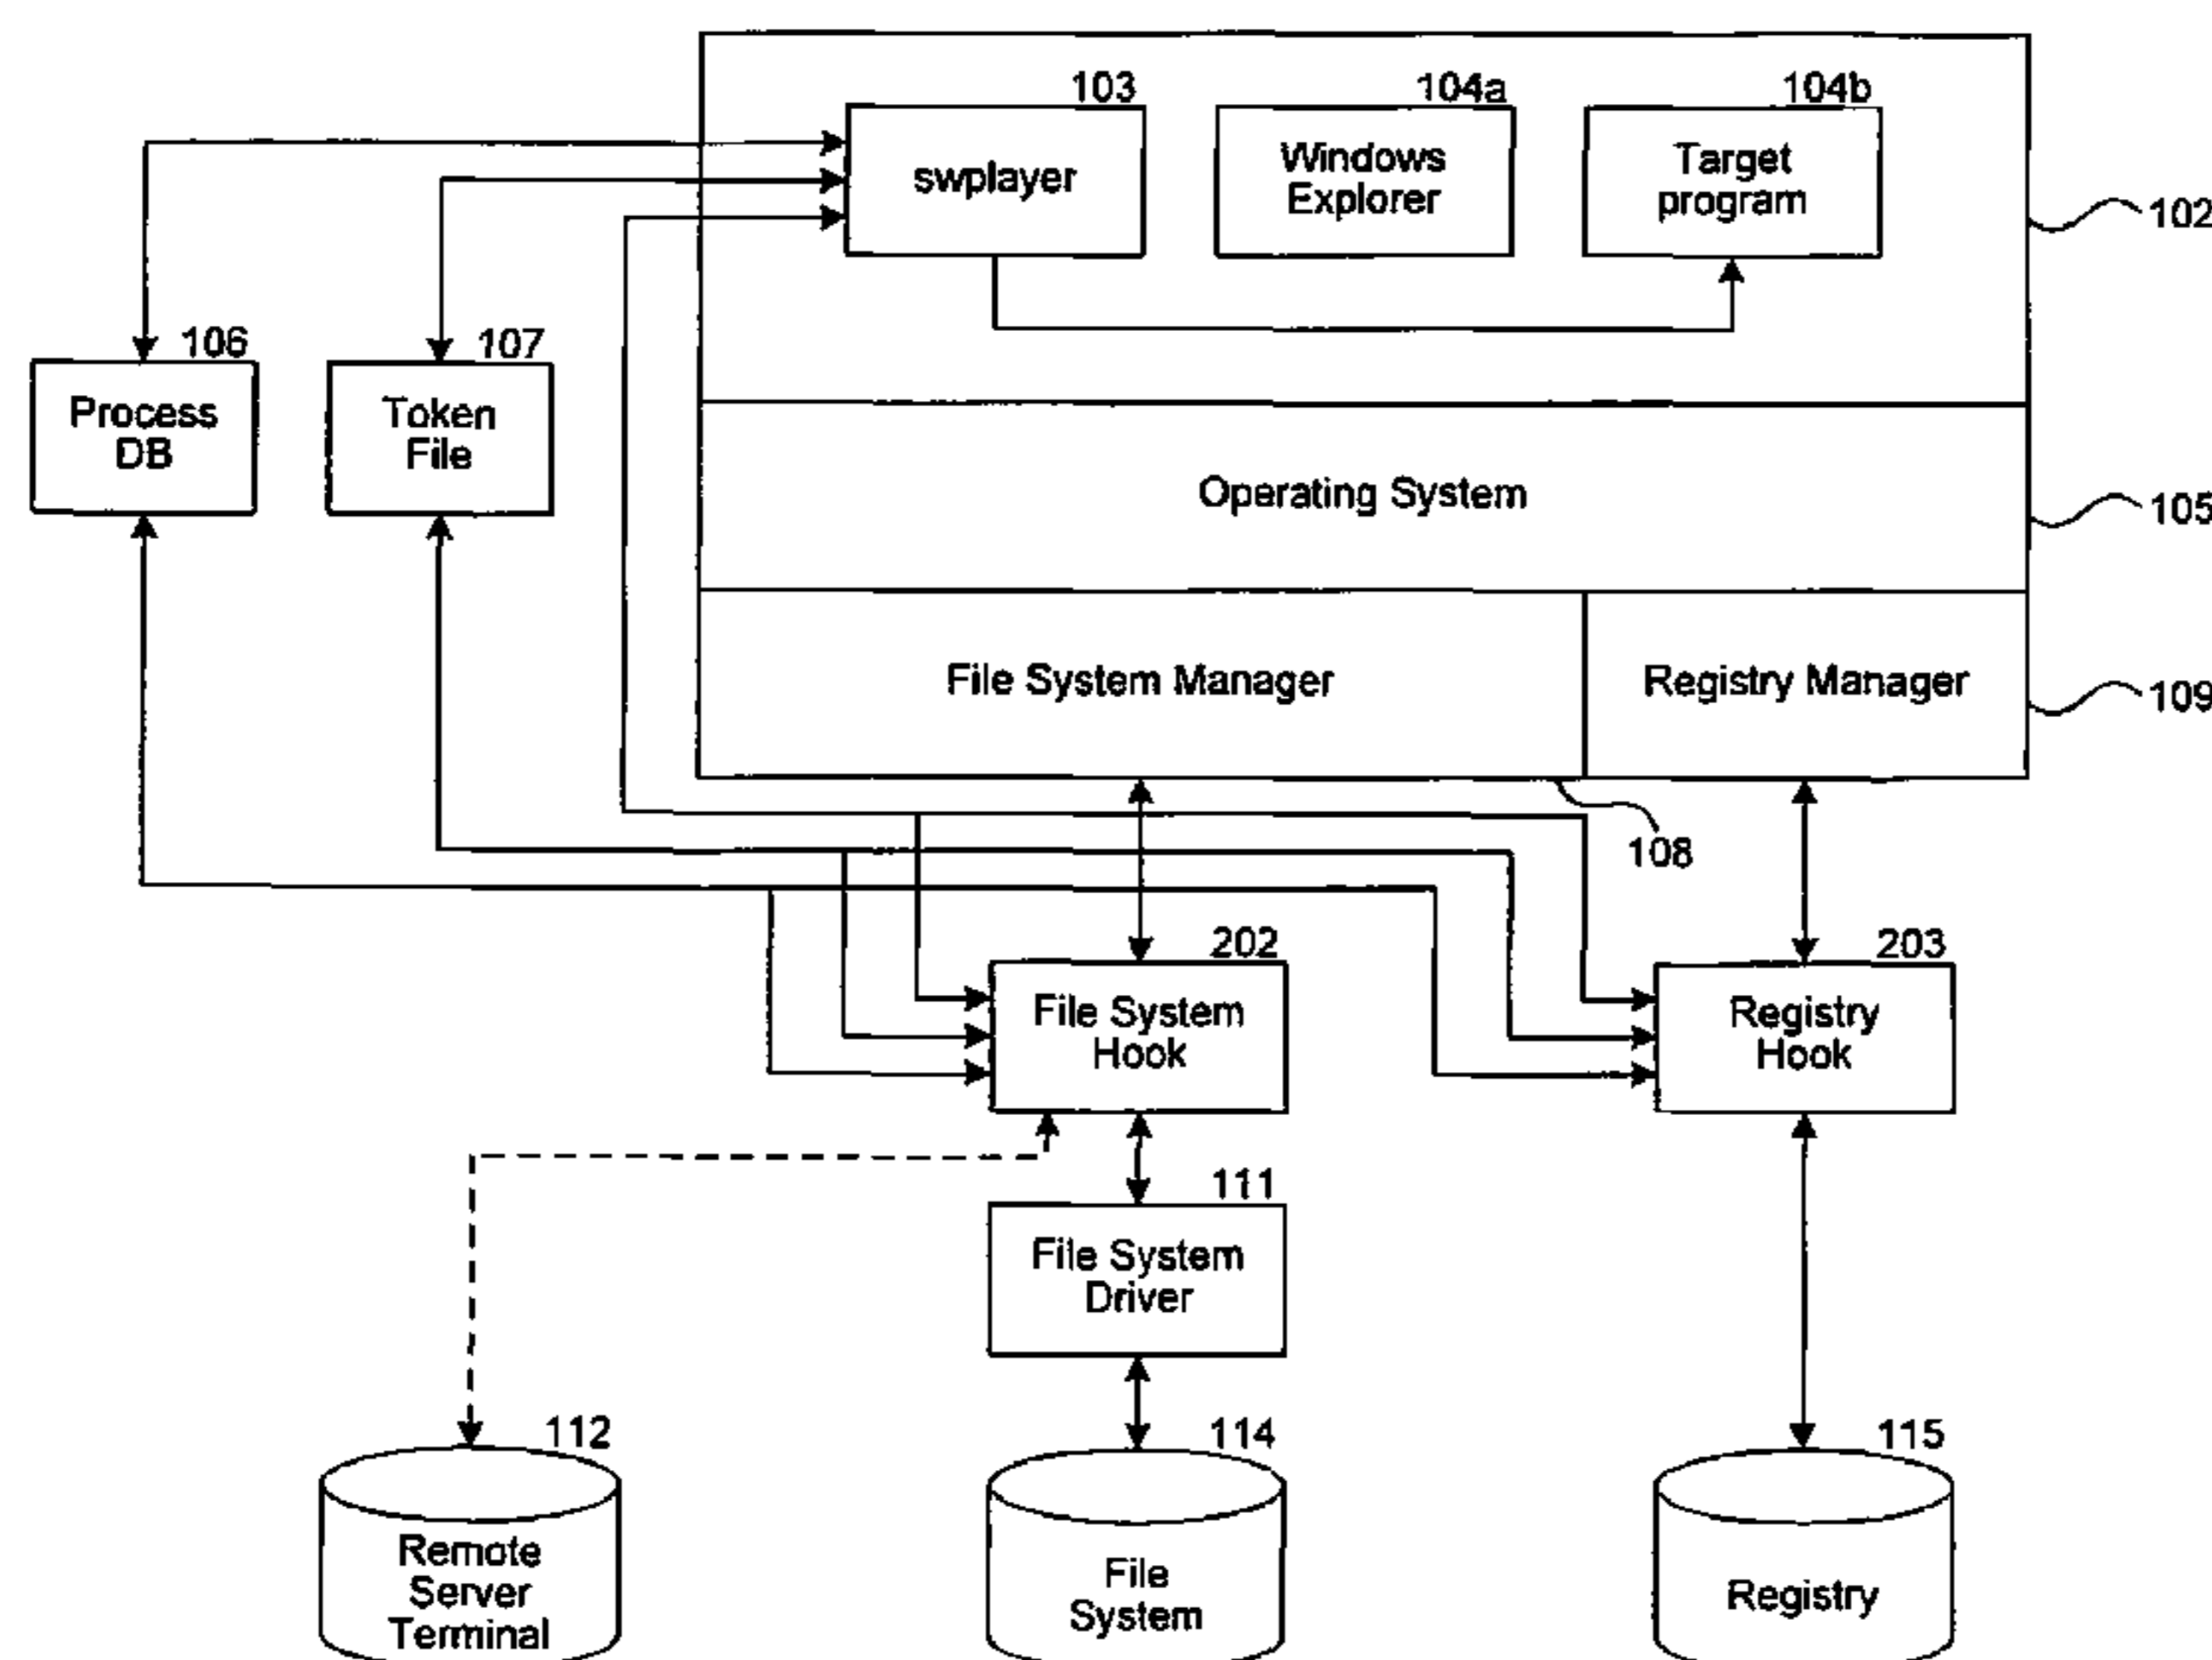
103
swplayer
104a
Windows Explorer
104b
Target program
102
106
Process DB
107
Token File
Operating System
105
File System Manager
Registry Manager
109
108
202
File System Hook
203
Registry Hook
111
File System Driver
112
Remote Server Terminal
114
File System
115
Registry